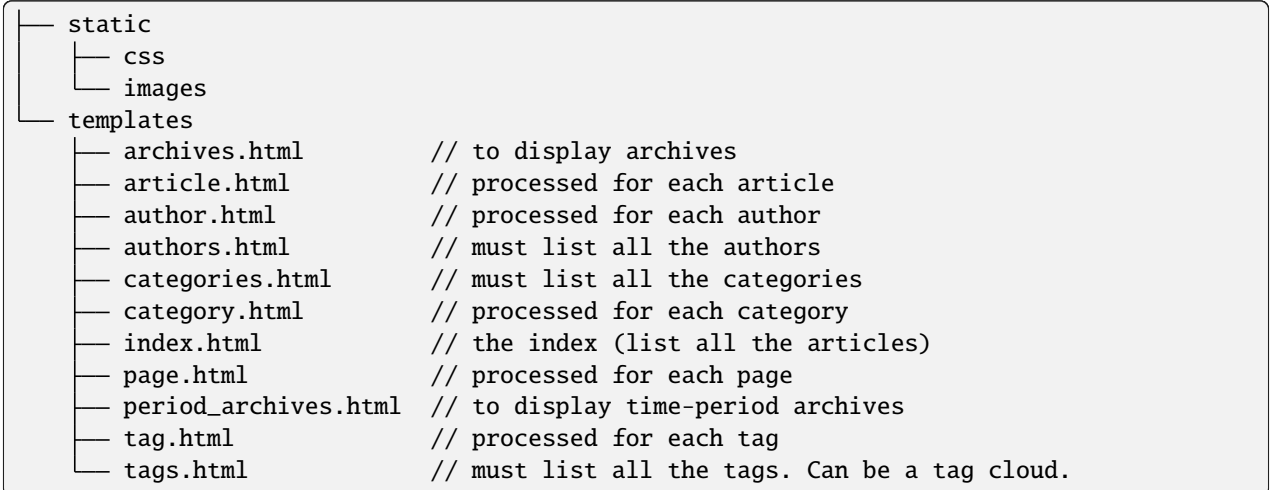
├── static
│   ├── css
│   └── images
└── templates
    ├── archives.html         // to display archives
    ├── article.html          // processed for each article
    ├── author.html           // processed for each author
    ├── authors.html          // must list all the authors
    ├── categories.html       // must list all the categories
    ├── category.html         // processed for each category
    ├── index.html            // the index (list all the articles)
    ├── page.html             // processed for each page
    ├── period_archives.html  // to display time-period archives
    ├── tag.html              // processed for each tag
    └── tags.html             // must list all the tags. Can be a tag cloud.